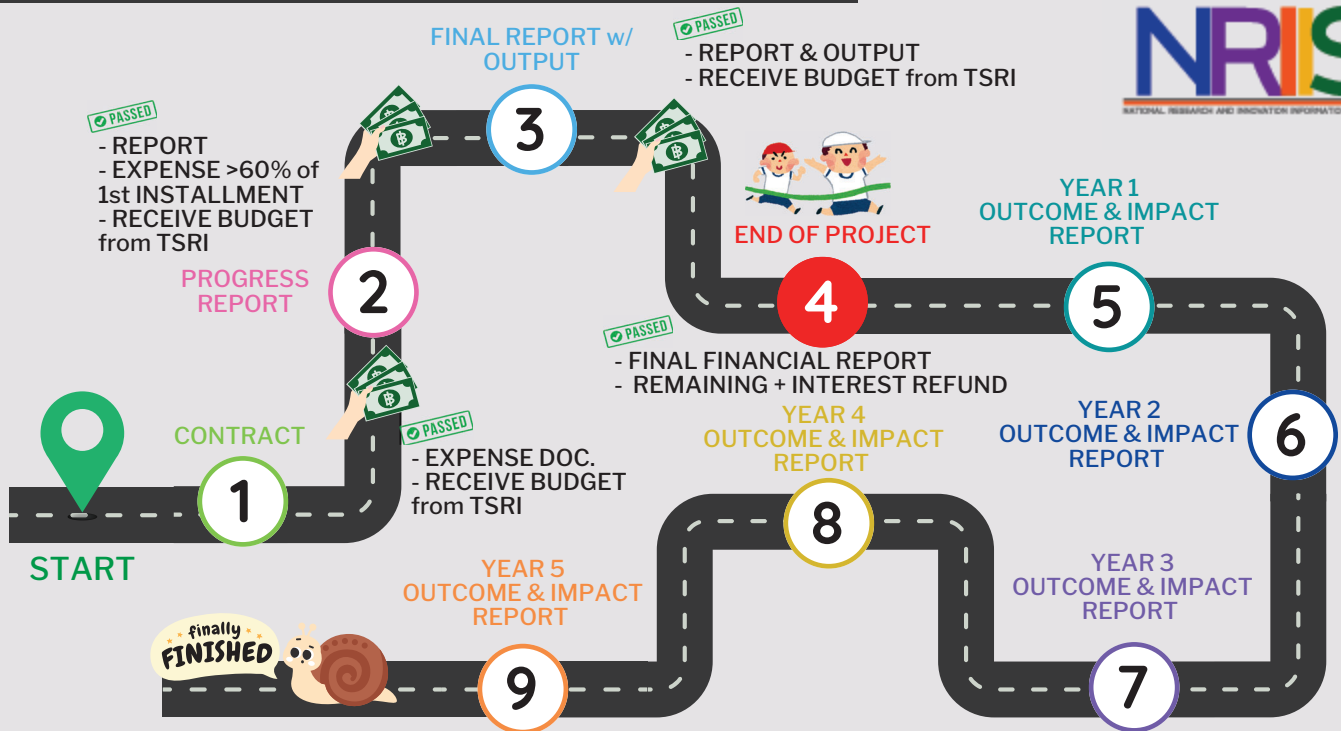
NRIIS
NATIONAL RESEARCH AND INNOVATION INFORMATIO

FINAL REPORT w/ OUTPUT

PASSED
- REPORT & OUTPUT
- RECEIVE BUDGET from TSRI

PASSED
- REPORT
- EXPENSE >60% of 1st INSTALLMENT
- RECEIVE BUDGET from TSRI

3

END OF PROJECT

YEAR 1 OUTCOME & IMPACT REPORT

PROGRESS REPORT

2

4

5

PASSED
- FINAL FINANCIAL REPORT
- REMAINING + INTEREST REFUND

YEAR 4 OUTCOME & IMPACT REPORT

YEAR 2 OUTCOME & IMPACT REPORT

6

CONTRACT

PASSED
- EXPENSE DOC.
- RECEIVE BUDGET from TSRI

1

8

START

YEAR 5 OUTCOME & IMPACT REPORT

YEAR 3 OUTCOME & IMPACT REPORT

finally FINISHED

9

7